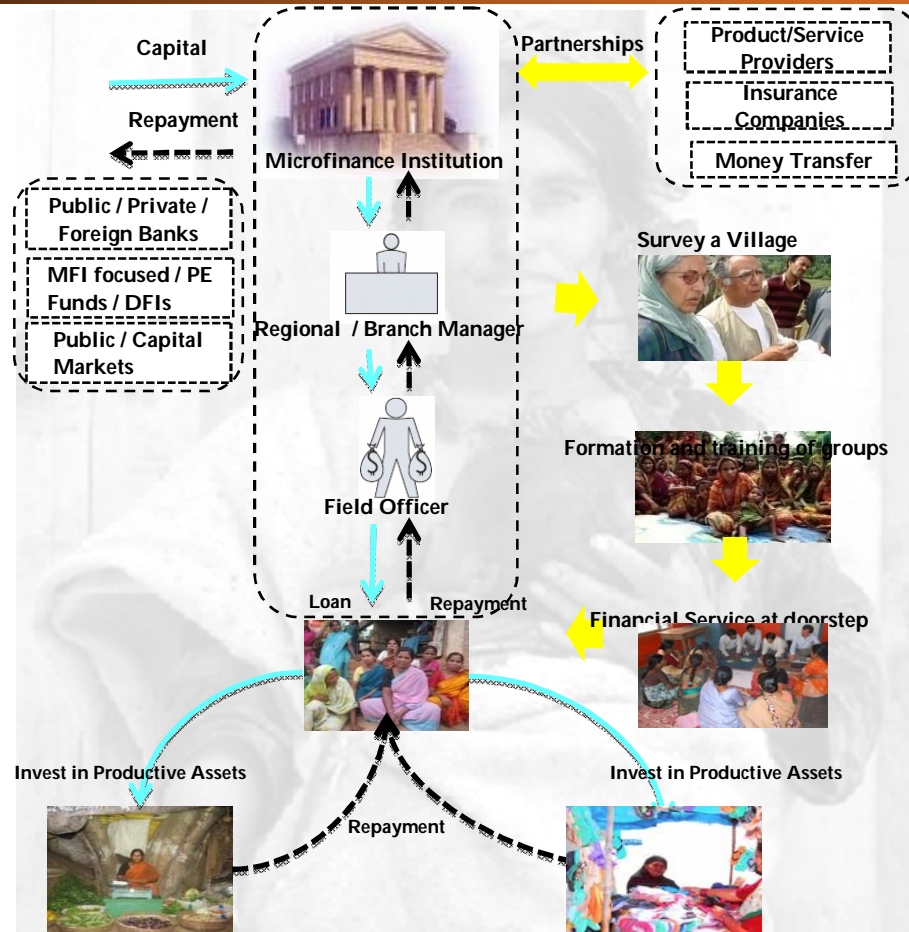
Capital

Repayment

Microfinance Institution

Partnerships

Product/Service Providers

Insurance Companies

Money Transfer

Public / Private / Foreign Banks

MFI focused / PE Funds / DFIs

Public / Capital Markets

Regional / Branch Manager

Survey a Village

Formation and training of groups

Field Officer

Loan

Repayment

Financial Service at doorstep

Invest in Productive Assets

Invest in Productive Assets

Repayment